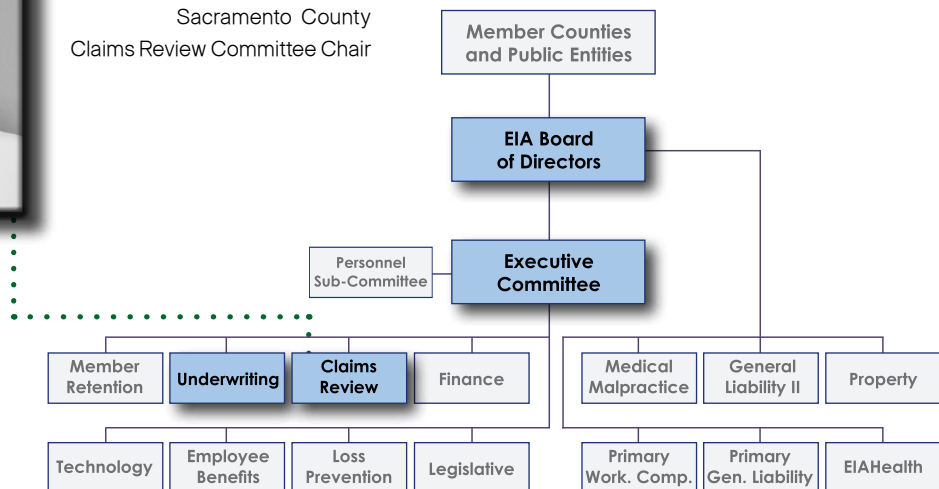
Sacramento County
Claims Review Committee Chair

Member Counties and Public Entities

EIA Board of Directors

Personnel Sub-Committee

Executive Committee

Member Retention
Underwriting
Claims Review
Finance
Medical Malpractice
General Liability II
Property

Technology
Employee Benefits
Loss Prevention
Legislative
Primary Work. Comp.
Primary Gen. Liability
EIAHealth